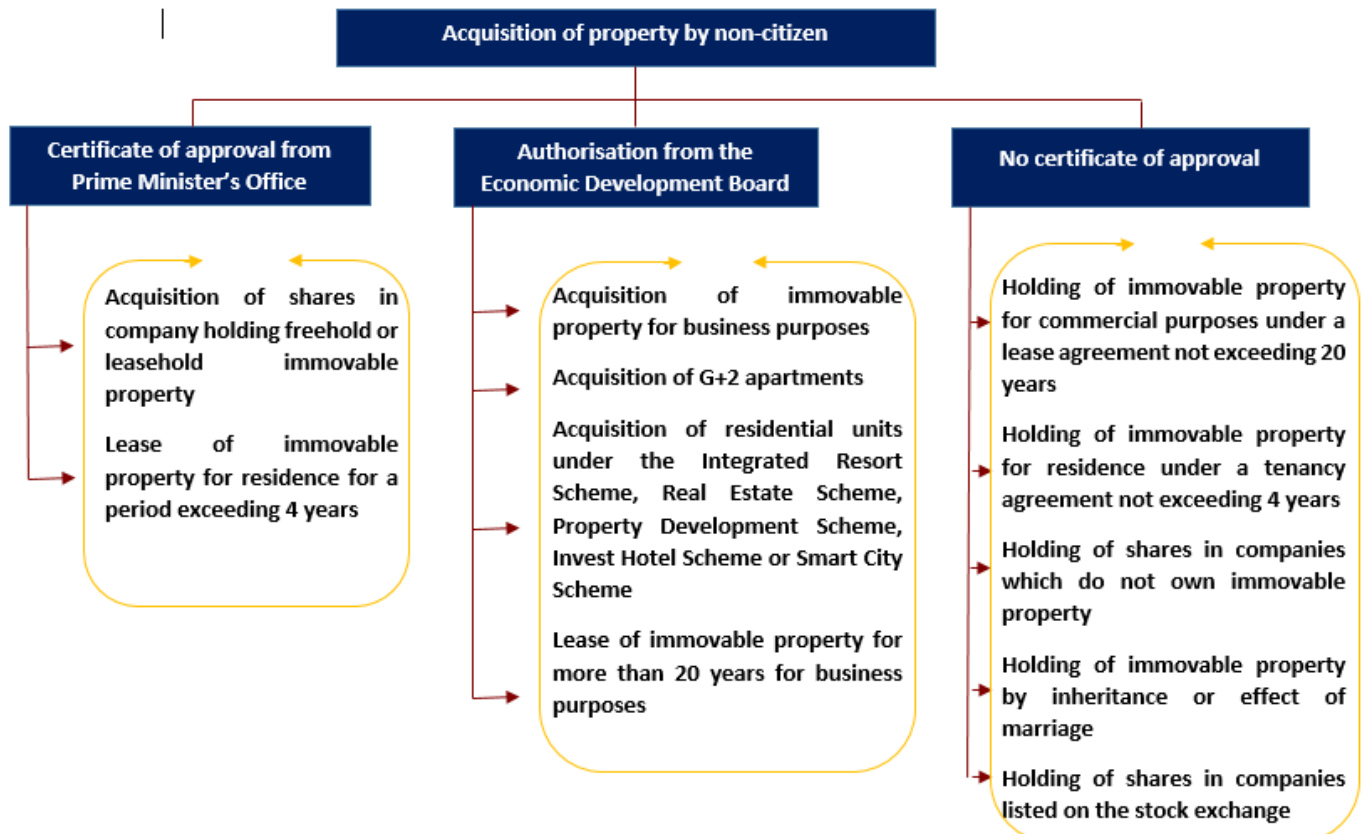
Acquisition of property by non-citizen

Certificate of approval from Prime Minister's Office

Acquisition of shares in company holding freehold or leasehold immovable property

Lease of immovable property for residence for a period exceeding 4 years

Authorisation from the Economic Development Board

Acquisition of immovable property for business purposes

Acquisition of G+2 apartments

Acquisition of residential units under the Integrated Resort Scheme, Real Estate Scheme, Property Development Scheme, Invest Hotel Scheme or Smart City Scheme

Lease of immovable property for more than 20 years for business purposes

No certificate of approval

Holding of immovable property for commercial purposes under a lease agreement not exceeding 20 years

Holding of immovable property for residence under a tenancy agreement not exceeding 4 years

Holding of shares in companies which do not own immovable property

Holding of immovable property by inheritance or effect of marriage

Holding of shares in companies listed on the stock exchange